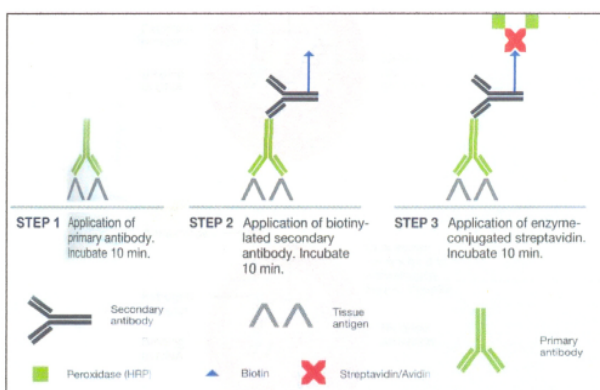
STEP 1 Application of primary antibody. Incubate 10 min.

STEP 2 Application of biotinylated secondary antibody. Incubate 10 min.

STEP 3 Application of enzyme-conjugated streptavidin. Incubate 10 min.

Secondary antibody

Tissue antigen

Primary antibody

Peroxidase (HRP)

Biotin

Streptavidin/Avidin